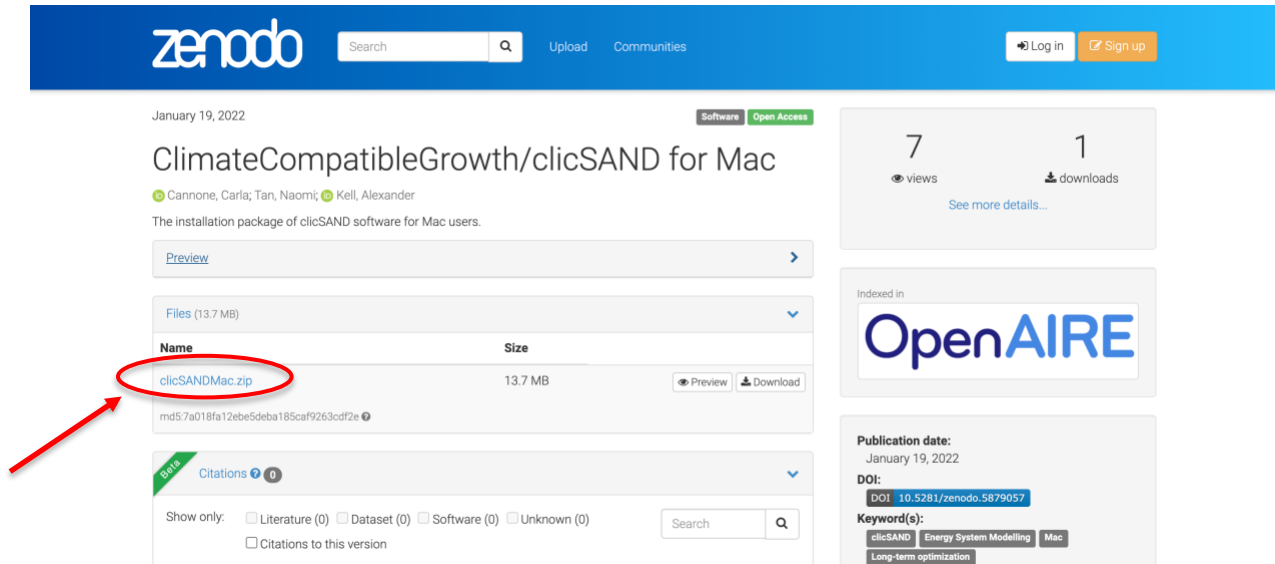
zenodo

Search

Upload Communities

Log in Sign up

January 19, 2022

Software Open Access

ClimateCompatibleGrowth/clicSAND for Mac

Cannone, Carla; Tan, Naomi; Kell, Alexander

The installation package of clicSAND software for Mac users.

Preview

Files (13.7 MB)

| Name | Size |  |
|---|---|---|
| clicSANDMac.zip | 13.7 MB | Preview Download |

md5:7a018fa12ebe5deba185caf9263cdf2e

Beta

Citations 0

Show only: Literature (0) Dataset (0) Software (0) Unknown (0)

Citations to this version

Search

7 views

1 downloads

See more details...

Indexed in

OpenAIRE

Publication date:
January 19, 2022

DOI:
DOI 10.5281/zenodo.5879057

Keyword(s):
clicSAND Energy System Modelling Mac Long-term optimization